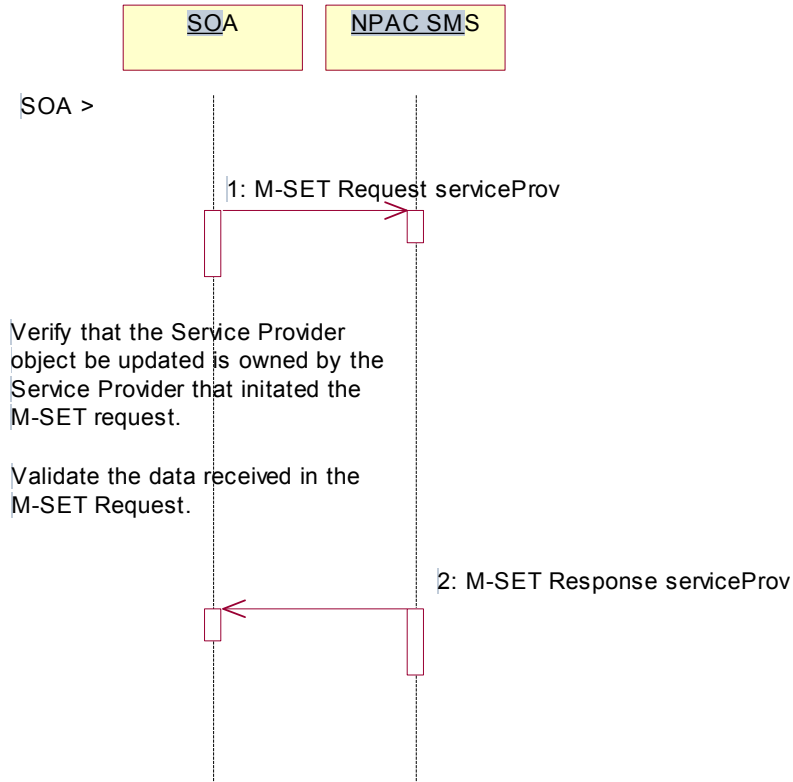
SOA

NPAC SMS

SOA >

1: M-SET Request serviceProv

Verify that the Service Provider object be updated is owned by the Service Provider that initated the M-SET request.

Validate the data received in the M-SET Request.

2: M-SET Response serviceProv